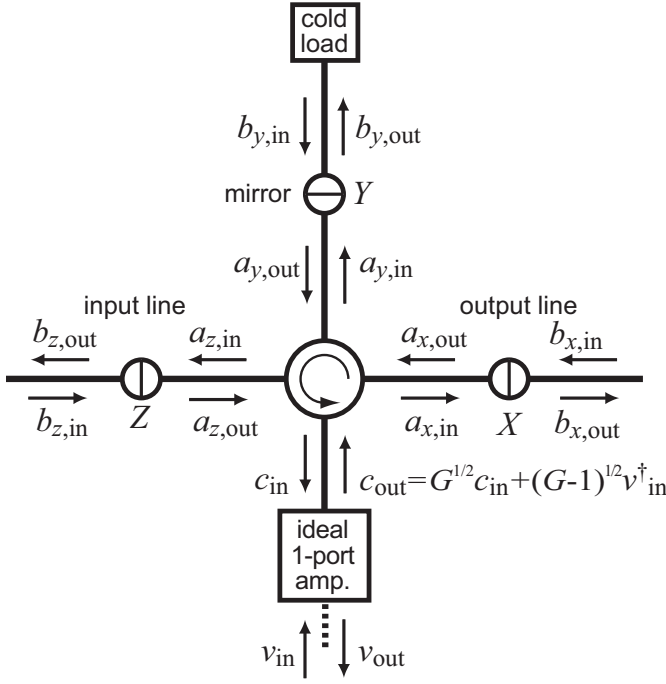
cold load

$b_{y,\text{in}}$ $b_{y,\text{out}}$

mirror $Y$

$a_{y,\text{out}}$ $a_{y,\text{in}}$

input line

output line

$b_{z,\text{out}}$ $a_{z,\text{in}}$ $a_{x,\text{out}}$ $b_{x,\text{in}}$

$b_{z,\text{in}}$ $Z$ $a_{z,\text{out}}$ $a_{x,\text{in}}$ $X$ $b_{x,\text{out}}$

$c_{\text{in}}$ $c_{\text{out}}=G^{1/2}c_{\text{in}}+(G\text{-}1)^{1/2}v^{\dagger}_{\text{in}}$

ideal 1-port amp.

$v_{\text{in}}$ $v_{\text{out}}$